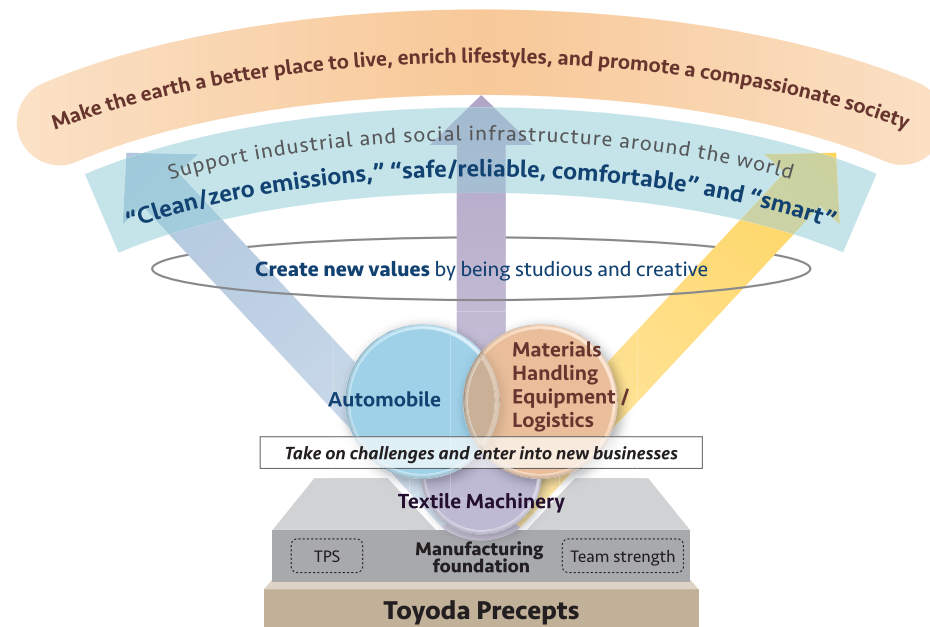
Make the earth a better place to live, enrich lifestyles, and promote a compassionate society

Support industrial and social infrastructure around the world

"Clean/zero emissions," "safe/reliable, comfortable" and "smart"

Create new values by being studious and creative

Automobile

Materials Handling Equipment / Logistics

Take on challenges and enter into new businesses

Textile Machinery

TPS

Manufacturing foundation

Team strength

Toyoda Precepts